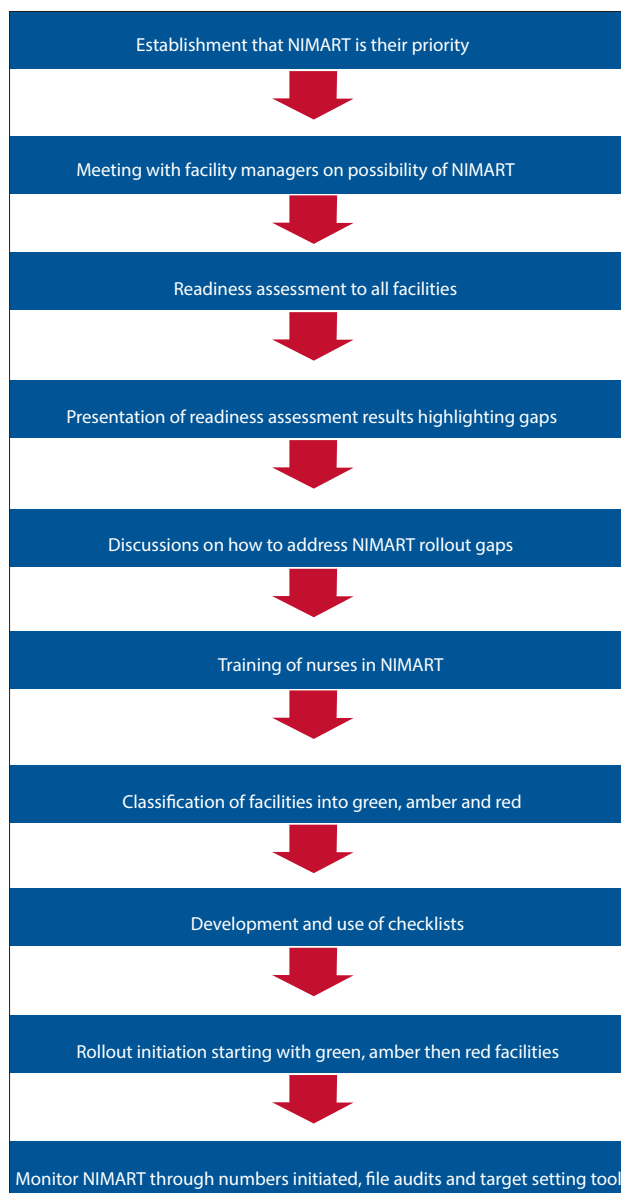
Establishment that NIMART is their priority

Meeting with facility managers on possibility of NIMART

Readiness assessment to all facilities

Presentation of readiness assessment results highlighting gaps

Discussions on how to address NIMART rollout gaps

Training of nurses in NIMART

Classification of facilities into green, amber and red

Development and use of checklists

Rollout initiation starting with green, amber then red facilities

Monitor NIMART through numbers initiated, file audits and target setting tool